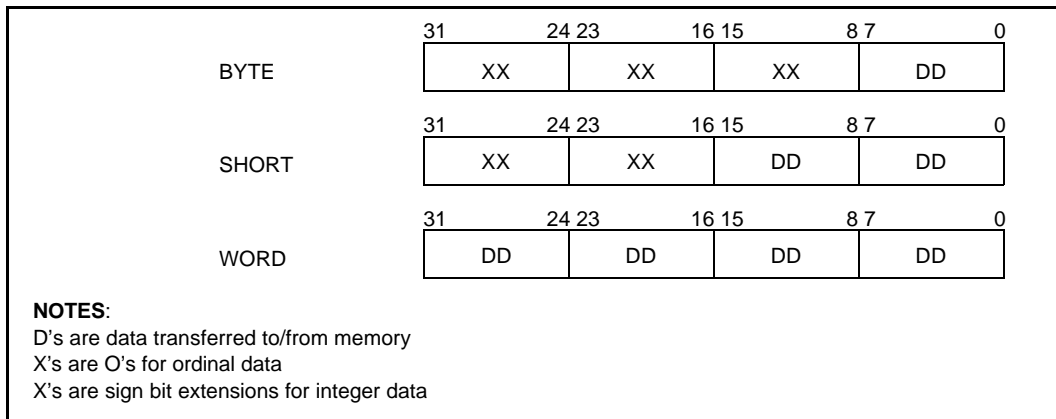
31 24 23 16 15 8 7 0

BYTE

| XX | XX | XX | DD |
|---|---|---|---|

31 24 23 16 15 8 7 0

SHORT

| XX | XX | DD | DD |
|---|---|---|---|

31 24 23 16 15 8 7 0

WORD

| DD | DD | DD | DD |
|---|---|---|---|

**NOTES**:
D's are data transferred to/from memory
X's are O's for ordinal data
X's are sign bit extensions for integer data